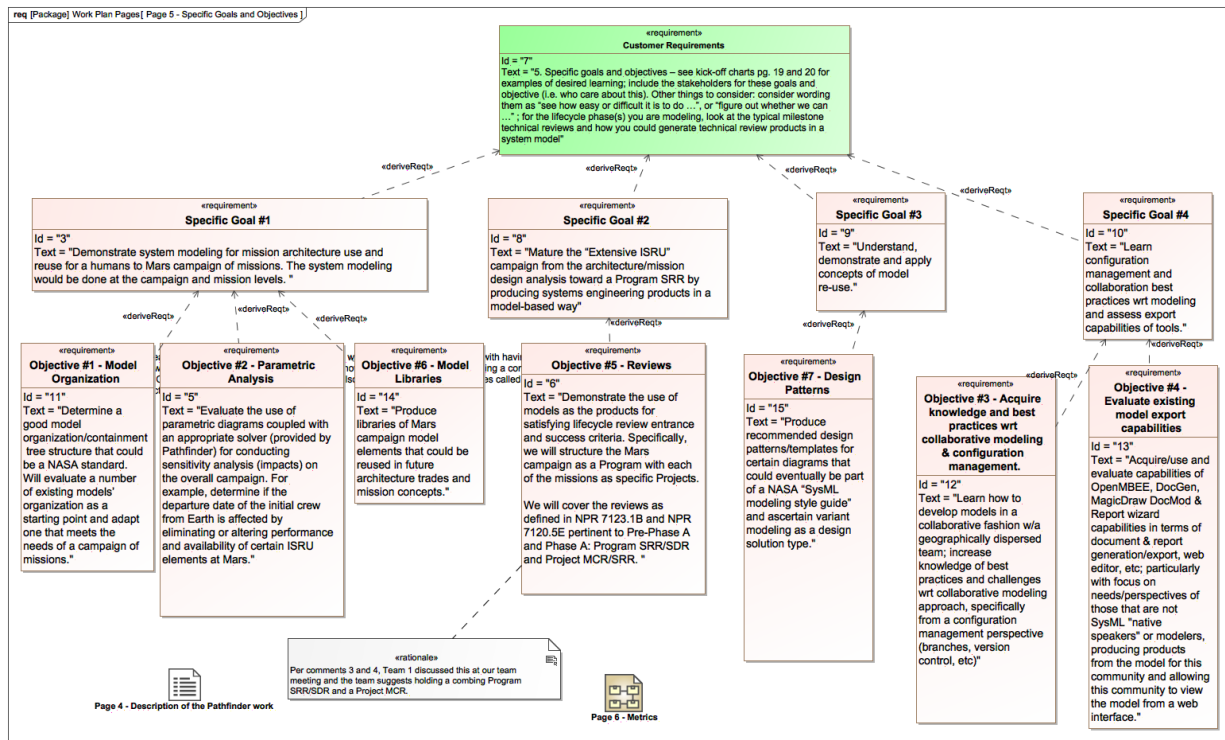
req [Package] Work Plan Pages[ Page 5 - Specific Goals and Objectives ]

«requirement»
Customer Requirements
Id = "7"
Text = "5. Specific goals and objectives – see kick-off charts pg. 19 and 20 for examples of desired learning; include the stakeholders for these goals and objective (i.e. who care about this). Other things to consider: consider wording them as "see how easy or difficult it is to do …", or "figure out whether we can …" ; for the lifecycle phase(s) you are modeling, look at the typical milestone technical reviews and how you could generate technical review products in a system model"

«deriveReqt»
«deriveReqt»
«deriveReqt»
«deriveReqt»

«requirement»
Specific Goal #1
Id = "3"
Text = "Demonstrate system modeling for mission architecture use and reuse for a humans to Mars campaign of missions. The system modeling would be done at the campaign and mission levels. "

«requirement»
Specific Goal #2
Id = "8"
Text = "Mature the "Extensive ISRU" campaign from the architecture/mission design analysis toward a Program SRR by producing systems engineering products in a model-based way"

«requirement»
Specific Goal #3
Id = "9"
Text = "Understand, demonstrate and apply concepts of model re-use."

«requirement»
Specific Goal #4
Id = "10"
Text = "Learn configuration management and collaboration best practices wrt modeling and assess export capabilities of tools."

«deriveReqt»
«deriveReqt»
«deriveReqt»
«deriveReqt»
«deriveReqt»
«deriveReqt»
«deriveReqt»

«requirement»
Objective #1 - Model Organization
Id = "11"
Text = "Determine a good model organization/containment tree structure that could be a NASA standard. Will evaluate a number of existing models' organization as a starting point and adapt one that meets the needs of a campaign of missions."

«requirement»
Objective #2 - Parametric Analysis
Id = "5"
Text = "Evaluate the use of parametric diagrams coupled with an appropriate solver (provided by Pathfinder) for conducting sensitivity analysis (impacts) on the overall campaign. For example, determine if the departure date of the initial crew from Earth is affected by eliminating or altering performance and availability of certain ISRU elements at Mars."

«requirement»
Objective #6 - Model Libraries
Id = "14"
Text = "Produce libraries of Mars campaign model elements that could be reused in future architecture trades and mission concepts."

«requirement»
Objective #5 - Reviews
Id = "6"
Text = "Demonstrate the use of models as the products for satisfying lifecycle review entrance and success criteria. Specifically, we will structure the Mars campaign as a Program with each of the missions as specific Projects.

We will cover the reviews as defined in NPR 7123.1B and NPR 7120.5E pertinent to Pre-Phase A and Phase A: Program SRR/SDR and Project MCR/SRR. "

«requirement»
Objective #7 - Design Patterns
Id = "15"
Text = "Produce recommended design patterns/templates for certain diagrams that could eventually be part of a NASA "SysML modeling style guide" and ascertain variant modeling as a design solution type."

«requirement»
Objective #3 - Acquire knowledge and best practices wrt collaborative modeling & configuration management.
Id = "12"
Text = "Learn how to develop models in a collaborative fashion w/a geographically dispersed team; increase knowledge of best practices and challenges wrt collaborative modeling approach, specifically from a configuration management perspective (branches, version control, etc)"

«requirement»
Objective #4 - Evaluate existing model export capabilities
Id = "13"
Text = "Acquire/use and evaluate capabilities of OpenMBEE, DocGen, MagicDraw DocMod & Report wizard capabilities in terms of document & report generation/export, web editor, etc; particularly with focus on needs/perspectives of those that are not SysML "native speakers" or modelers, producing products from the model for this community and allowing this community to view the model from a web interface."

«rationale»
Per comments 3 and 4, Team 1 discussed this at our team meeting and the team suggests holding a combing Program SRR/SDR and a Project MCR.

Page 4 - Description of the Pathfinder work

Page 6 - Metrics